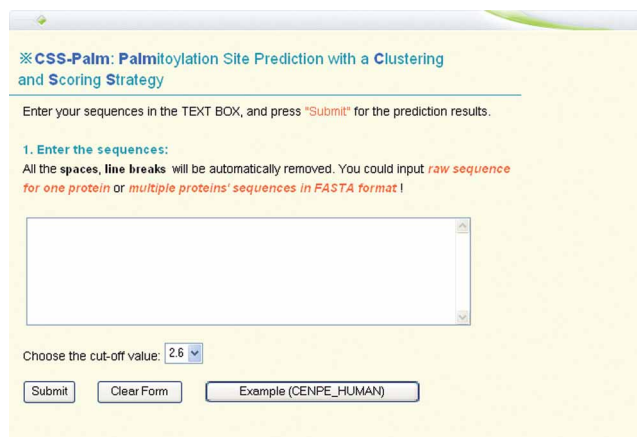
※CSS-Palm: Palmitoylation Site Prediction with a Clustering and Scoring Strategy

Enter your sequences in the TEXT BOX, and press "Submit" for the prediction results.

1. Enter the sequences:

All the spaces, line breaks will be automatically removed. You could input raw sequence for one protein or multiple proteins' sequences in FASTA format !

Choose the cut-off value: 2.6

Submit Clear Form Example (CENPE_HUMAN)